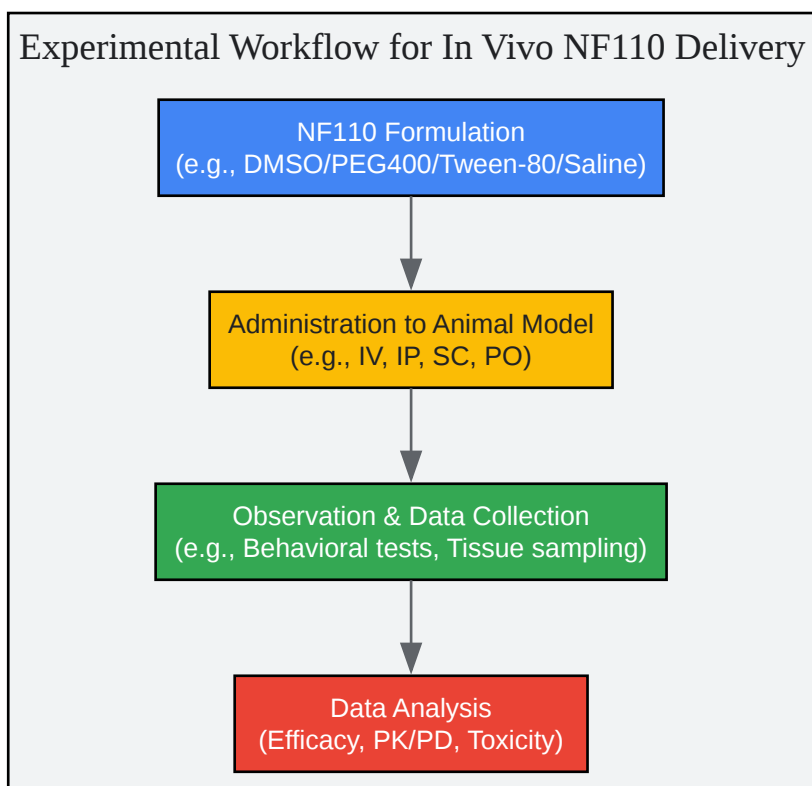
Experimental Workflow for In Vivo NF110 Delivery

NF110 Formulation
(e.g., DMSO/PEG400/Tween-80/Saline)

Administration to Animal Model
(e.g., IV, IP, SC, PO)

Observation & Data Collection
(e.g., Behavioral tests, Tissue sampling)

Data Analysis
(Efficacy, PK/PD, Toxicity)